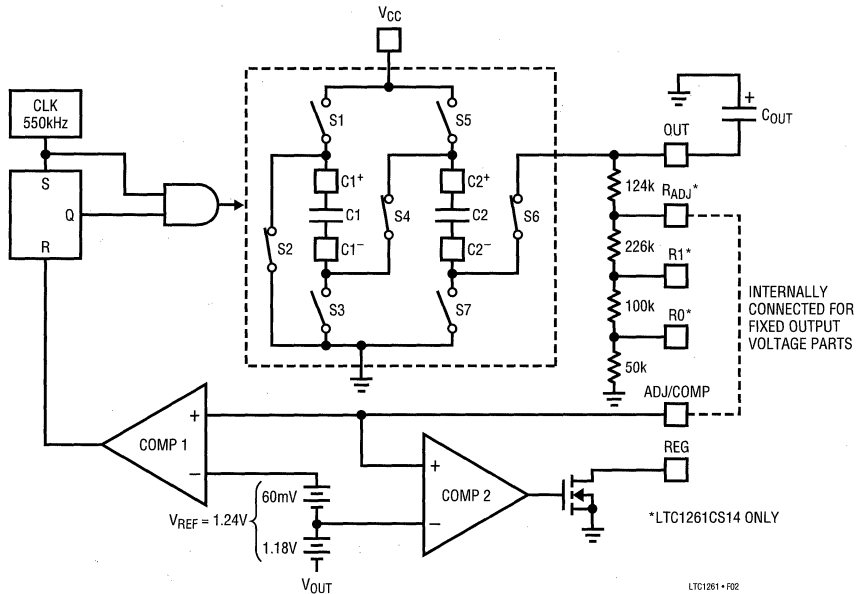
$V_{CC}$

CLK
550kHz

S
Q
R

S1
S5
$C1^+$
C1
$C1^-$
S4
$C2^+$
C2
$C2^-$
S6
S2
S3
S7

$C_{OUT}$
OUT
124k
$R_{ADJ}$*
226k
R1*
100k
R0*
50k

INTERNALLY CONNECTED FOR FIXED OUTPUT VOLTAGE PARTS

ADJ/COMP

COMP 1
COMP 2
REG

60mV
$V_{REF}$ = 1.24V
1.18V
$V_{OUT}$

*LTC1261CS14 ONLY

LTC1261 • F02